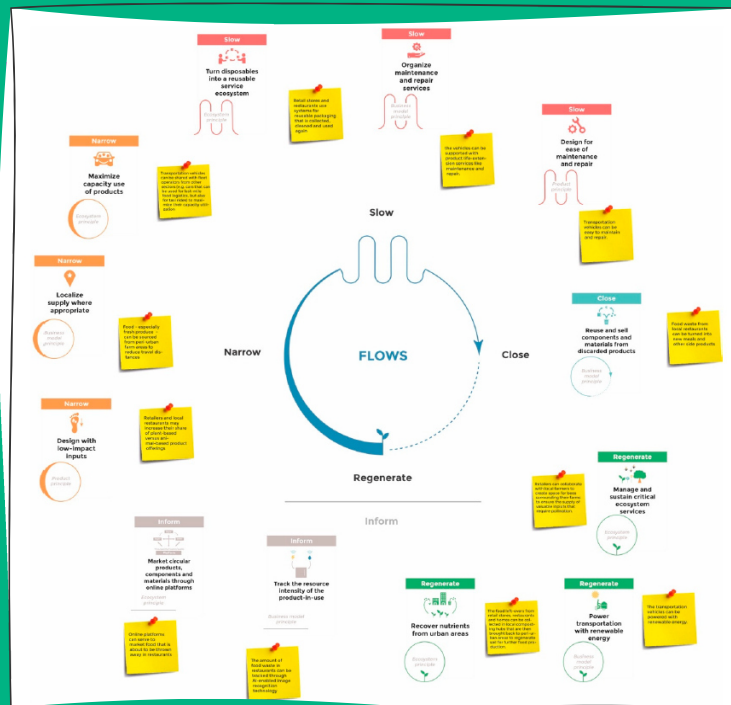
Slow

Turn disposables into a reusable service ecosystem

Ecosystem principle

Retail stores and restaurants use systems for reusable packaging that is collected, cleaned and used again.

Slow

Organize maintenance and repair services

Business model principle

The vehicles can be supported with product life-extension services like maintenance and repair.

Slow

Design for ease of maintenance and repair

Product principle

Transportation vehicles can be easy to maintain and repair.

Narrow

Maximize capacity use of products

Ecosystem principle

Transportation vehicles can be shared with fleet operators; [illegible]

Slow

Narrow

Localize supply where appropriate

Business model principle

Food – especially from produce – can be sourced from peri-urban farm areas to reduce travel distances.

FLOWS

Narrow

Close

Close

Reuse and sell components and materials from discarded products

Business model principle

Food waste from local restaurants can be turned into new meals and other side products.

Narrow

Design with low-impact inputs

Product principle

Retailers and local restaurants try to increase their share of plant-based versus animal-based product offerings.

Regenerate

Regenerate

Manage and sustain critical ecosystem services

Ecosystem principle

Retailers can collaborate with local farmers to create space for bees surrounding their farms to ensure the supply of valuable inputs that require pollination.

Inform

Inform

Market circular products, components and materials through online platforms

Ecosystem principle

Online platforms can serve to market food that is about to be thrown away in restaurants.

Inform

Track the resource intensity of the product-in-use

Business model principle

The amount of food waste in restaurants can be tracked through AI-enabled image recognition technology.

Regenerate

Recover nutrients from urban areas

Ecosystem principle

The food-rich waste from retail stores, restaurants and homes can be collected in local composting hubs that are then brought back to peri-urban farms to regenerate soils for further food production.

Regenerate

Power transportation with renewable energy

Business model principle

The transportation vehicles can be powered with renewable energy.